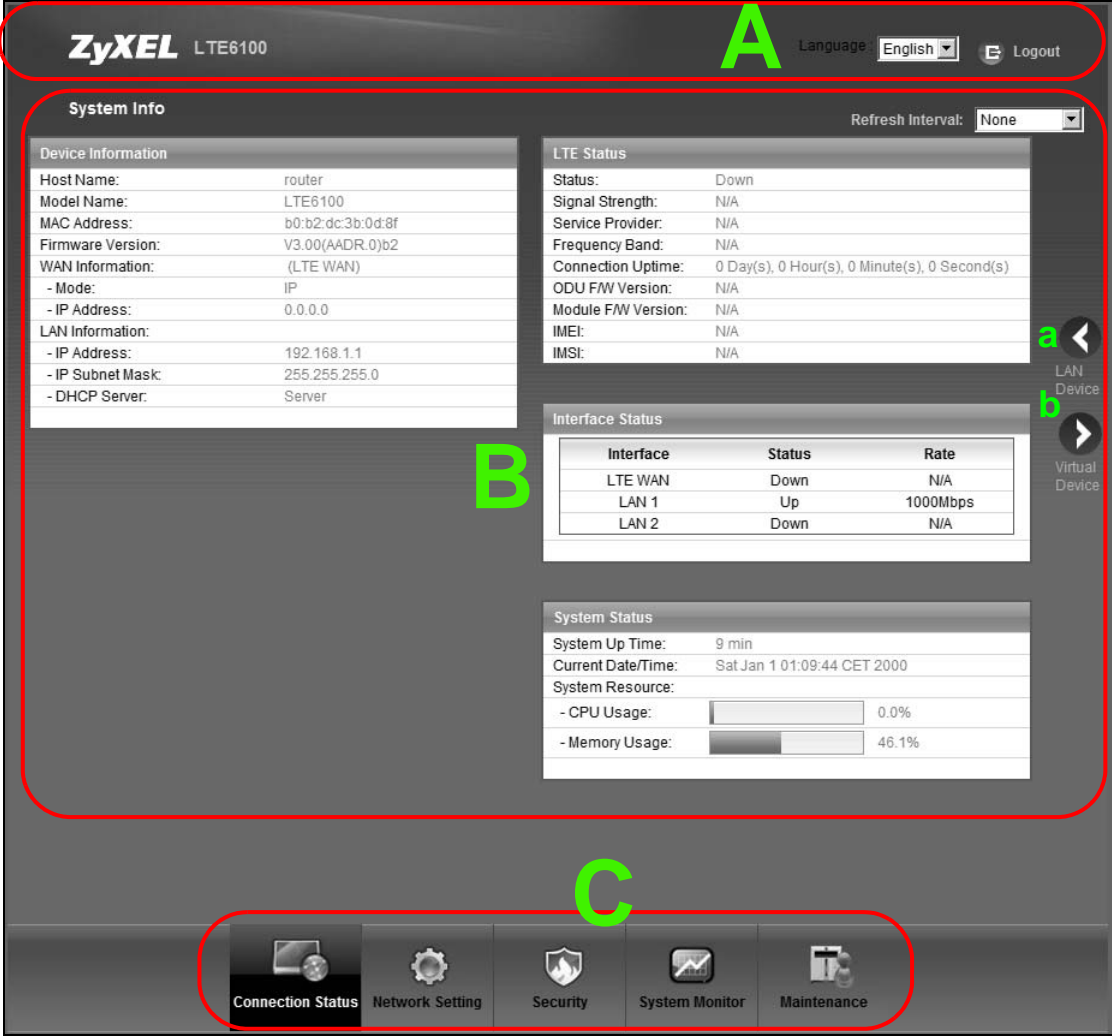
ZyXEL LTE6100

A

Language : English

Logout

System Info

Refresh Interval: None

Device Information

| | |
|---|---|
| Host Name: | router |
| Model Name: | LTE6100 |
| MAC Address: | b0:b2:dc:3b:0d:8f |
| Firmware Version: | V3.00(AADR.0)b2 |
| WAN Information: | (LTE WAN) |
| - Mode: | IP |
| - IP Address: | 0.0.0.0 |
| LAN Information: | |
| - IP Address: | 192.168.1.1 |
| - IP Subnet Mask: | 255.255.255.0 |
| - DHCP Server: | Server |

LTE Status

| | |
|---|---|
| Status: | Down |
| Signal Strength: | N/A |
| Service Provider: | N/A |
| Frequency Band: | N/A |
| Connection Uptime: | 0 Day(s), 0 Hour(s), 0 Minute(s), 0 Second(s) |
| ODU F/W Version: | N/A |
| Module F/W Version: | N/A |
| IMEI: | N/A |
| IMSI: | N/A |

a

LAN Device

b

Virtual Device

B

Interface Status

| Interface | Status | Rate |
|---|---|---|
| LTE WAN | Down | N/A |
| LAN 1 | Up | 1000Mbps |
| LAN 2 | Down | N/A |

System Status

| | |
|---|---|
| System Up Time: | 9 min |
| Current Date/Time: | Sat Jan 1 01:09:44 CET 2000 |
| System Resource: | |
| - CPU Usage: | 0.0% |
| - Memory Usage: | 46.1% |

C

Connection Status | Network Setting | Security | System Monitor | Maintenance